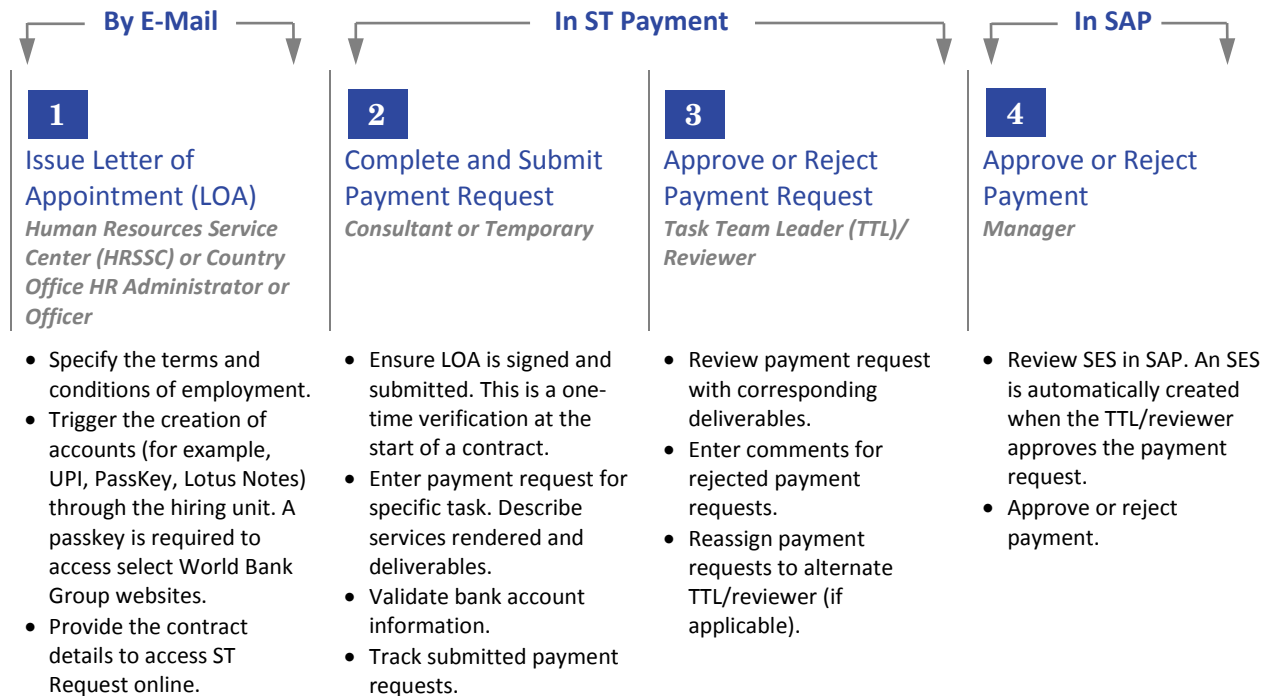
By E-Mail

1

Issue Letter of Appointment (LOA)

*Human Resources Service Center (HRSSC) or Country Office HR Administrator or Officer*

- Specify the terms and conditions of employment.
- Trigger the creation of accounts (for example, UPI, PassKey, Lotus Notes) through the hiring unit. A passkey is required to access select World Bank Group websites.
- Provide the contract details to access ST Request online.

In ST Payment

2

Complete and Submit Payment Request

*Consultant or Temporary*

- Ensure LOA is signed and submitted. This is a one-time verification at the start of a contract.
- Enter payment request for specific task. Describe services rendered and deliverables.
- Validate bank account information.
- Track submitted payment requests.

3

Approve or Reject Payment Request

*Task Team Leader (TTL)/ Reviewer*

- Review payment request with corresponding deliverables.
- Enter comments for rejected payment requests.
- Reassign payment requests to alternate TTL/reviewer (if applicable).

In SAP

4

Approve or Reject Payment

*Manager*

- Review SES in SAP. An SES is automatically created when the TTL/reviewer approves the payment request.
- Approve or reject payment.